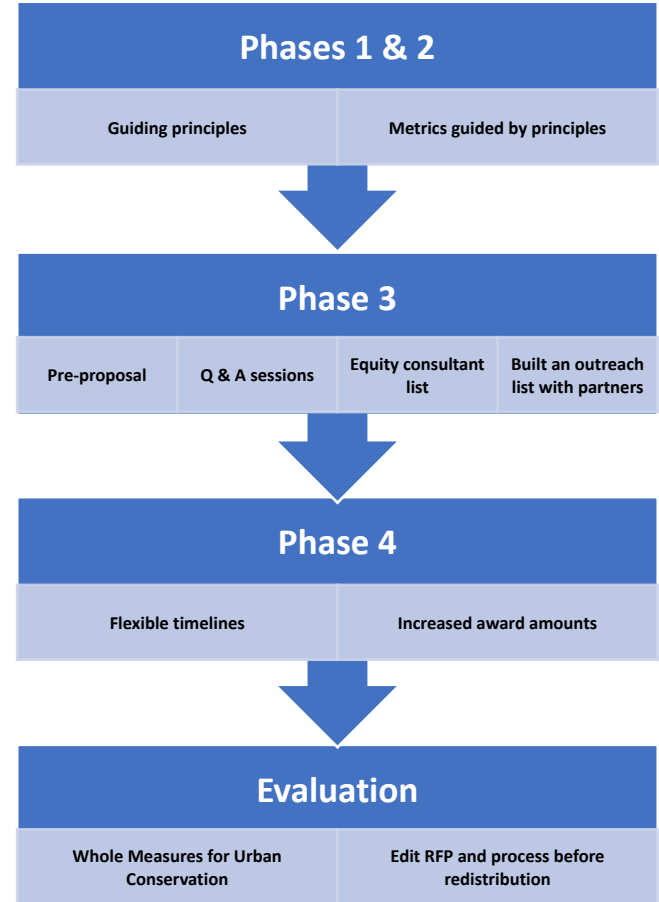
Phases 1 & 2

Guiding principles

Metrics guided by principles

Phase 3

Pre-proposal

Q & A sessions

Equity consultant list

Built an outreach list with partners

Phase 4

Flexible timelines

Increased award amounts

Evaluation

Whole Measures for Urban Conservation

Edit RFP and process before redistribution